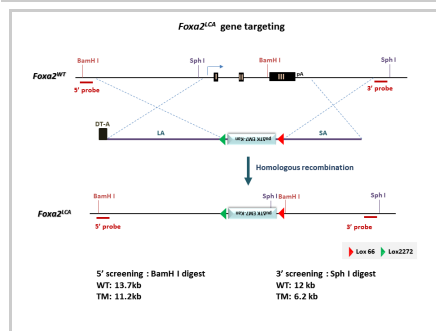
$Foxa2^{LCA}$ gene targeting

BamH I

Sph I

BamH I

Sph I

$Foxa2^{WT}$

III

pA

5' probe

3' probe

DT-A

LA

SA

Homologous recombination

BamH I

Sph I

BamH I

Sph I

$Foxa2^{LCA}$

5' probe

3' probe

Lox 66

Lox2272

5' screening : BamH I digest
WT: 13.7kb
TM: 11.2kb

3' screening : Sph I digest
WT: 12 kb
TM: 6.2 kb